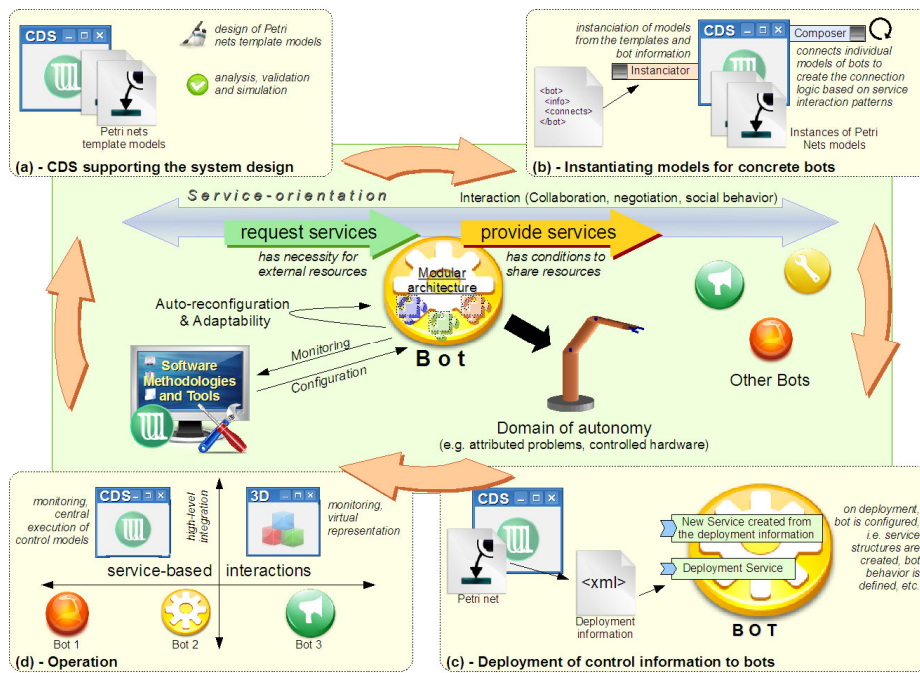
CDS

design of Petri nets template models

analysis, validation and simulation

Petri nets template models

(a) - CDS supporting the system design

instanciation of models from the templates and bot information

<bot>
<info>
<connects>
</bot>

Instanciator

CDS

Composer

connects individual models of bots to create the connection logic based on service interaction patterns

Instances of Petri Nets models

(b) - Instantiating models for concrete bots

Service-orientation

Interaction (Collaboration, negotiation, social behavior)

request services

has necessity for external resources

provide services

has conditions to share resources

Modular architecture

Auto-reconfiguration & Adaptability

Monitoring

Configuration

Software Methodologies and Tools

Bot

Domain of autonomy
(e.g. attributed problems, controlled hardware)

Other Bots

monitoring, central execution of control models

CDS

high-level integration

3D

monitoring, virtual representation

service-based interactions

Bot 1

Bot 2

Bot 3

(d) - Operation

CDS

Petri net

<xml>

Deployment information

New Service created from the deployment information

Deployment Service

BOT

on deployment, bot is configured, i.e. service structures are created, bot behavior is defined, etc.

(c) - Deployment of control information to bots